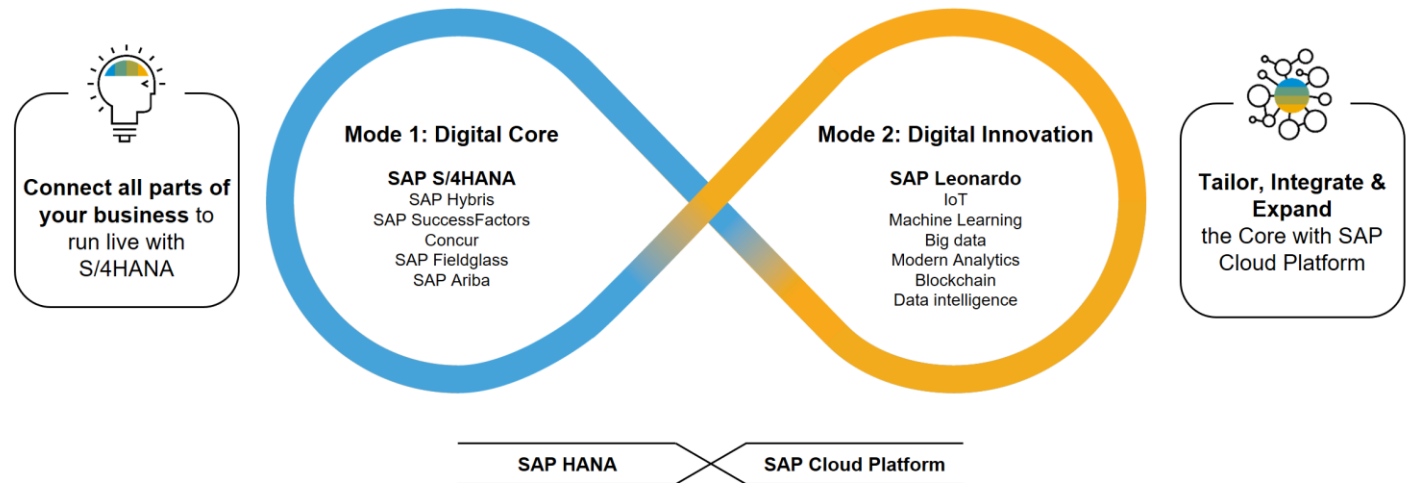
Connect all parts of your business to run live with S/4HANA

Mode 1: Digital Core

SAP S/4HANA
SAP Hybris
SAP SuccessFactors
Concur
SAP Fieldglass
SAP Ariba

Mode 2: Digital Innovation

SAP Leonardo
IoT
Machine Learning
Big data
Modern Analytics
Blockchain
Data intelligence

Tailor, Integrate & Expand the Core with SAP Cloud Platform

SAP HANA

SAP Cloud Platform